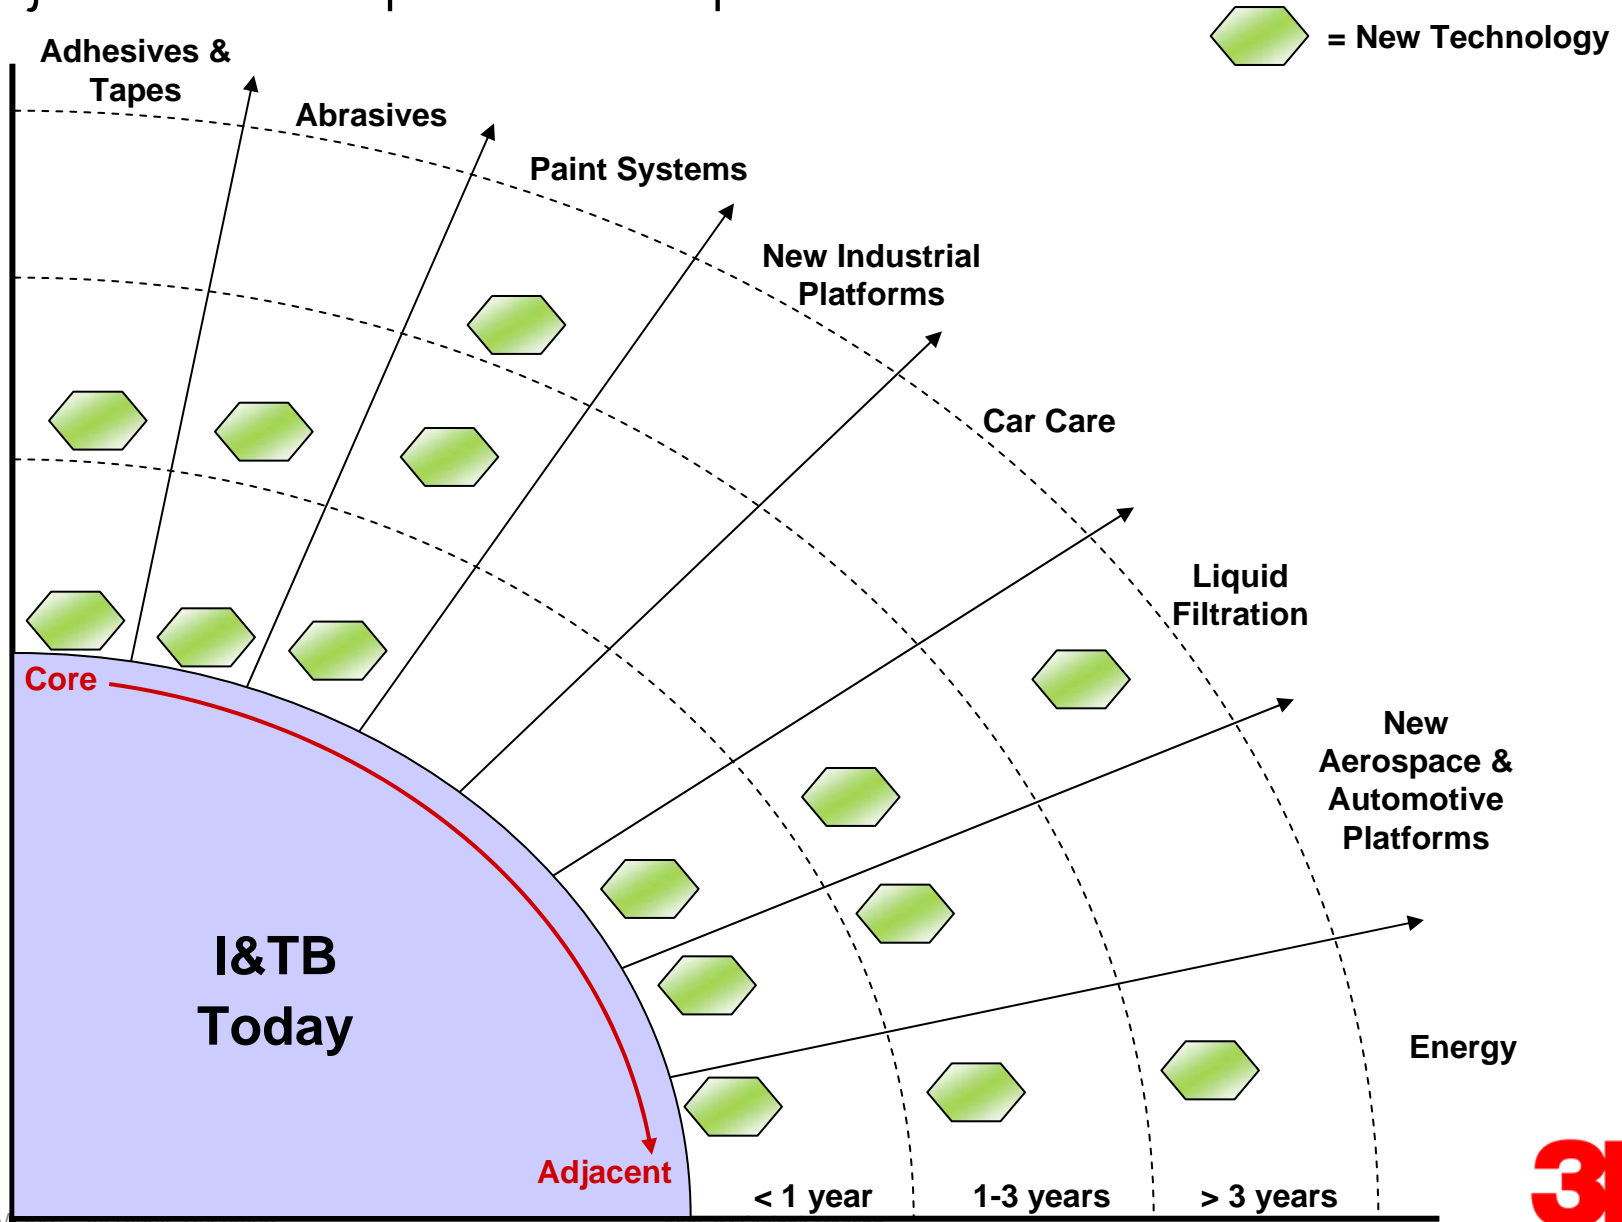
= New Technology

Adhesives & Tapes

Abrasives

Paint Systems

New Industrial Platforms

Car Care

Liquid Filtration

New Aerospace & Automotive Platforms

Energy

Core

I&TB Today

Adjacent

< 1 year

1-3 years

> 3 years

3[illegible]